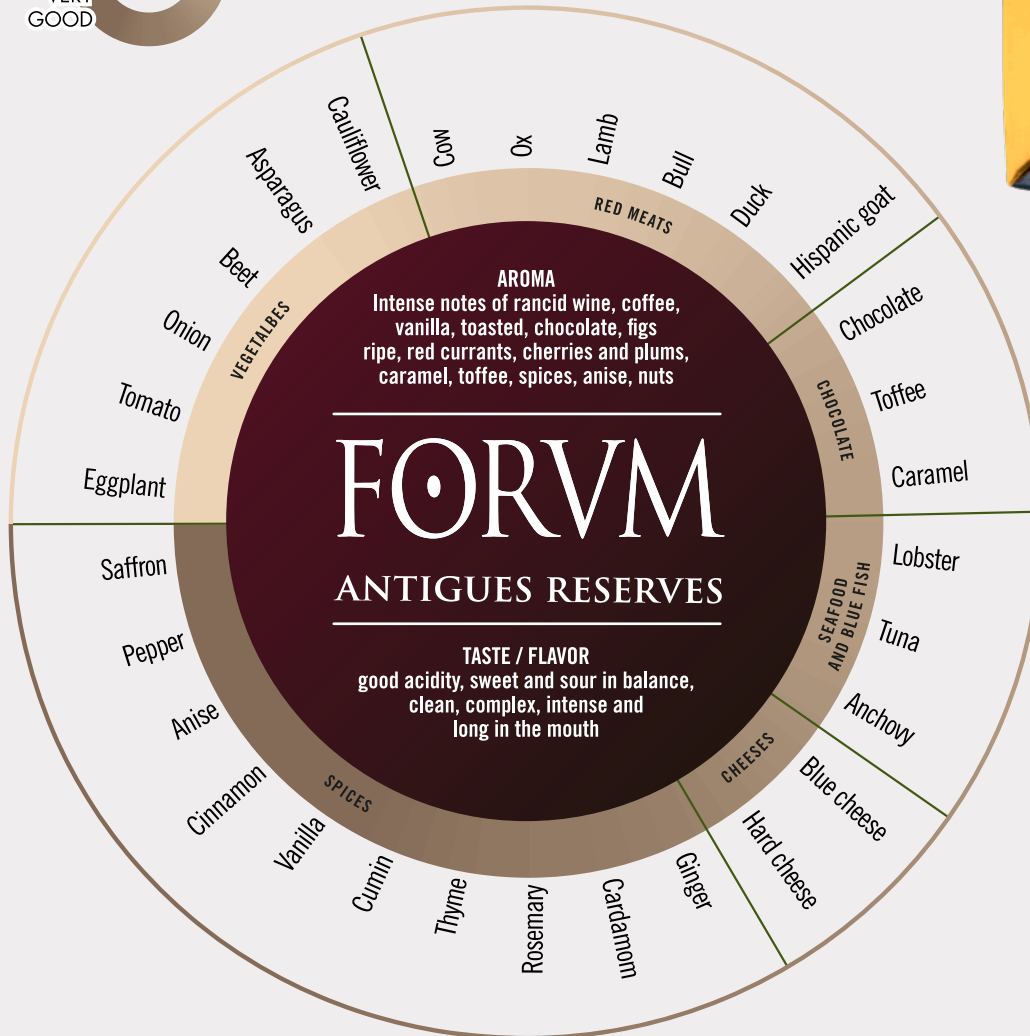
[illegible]
GOOD

AROMA
Intense notes of rancid wine, coffee, vanilla, toasted, chocolate, figs ripe, red currants, cherries and plums, caramel, toffee, spices, anise, nuts

FORVM
ANTIGUES RESERVES

TASTE / FLAVOR
good acidity, sweet and sour in balance, clean, complex, intense and long in the mouth

RED MEATS
Cow
Ox
Lamb
Bull
Duck
Hispanic goat

CHOCOLATE
Chocolate
Toffee
Caramel

SEAFOOD AND BLUE FISH
Lobster
Tuna
Anchovy

CHEESES
Blue cheese
Hard cheese

SPICES
Ginger
Cardamom
Rosemary
Thyme
Cumin
Vanilla
Cinnamon
Anise
Pepper
Saffron

VEGETALBES
Eggplant
Tomato
Onion
Beet
Asparagus
Cauliflower